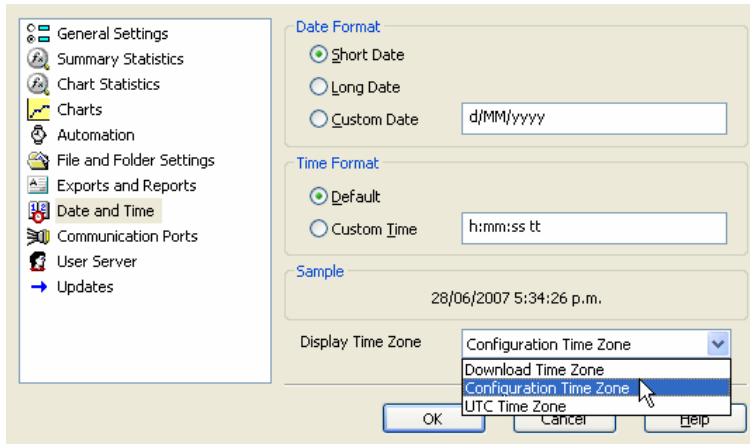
General Settings
Summary Statistics
Chart Statistics
Charts
Automation
File and Folder Settings
Exports and Reports
Date and Time
Communication Ports
User Server
Updates

Date Format
Short Date
Long Date
Custom Date
d/MM/yyyy

Time Format
Default
Custom Time
h:mm:ss tt

Sample
28/06/2007 5:34:26 p.m.

Display Time Zone
Configuration Time Zone
Download Time Zone
Configuration Time Zone
UTC Time Zone

OK
Cancel
Help